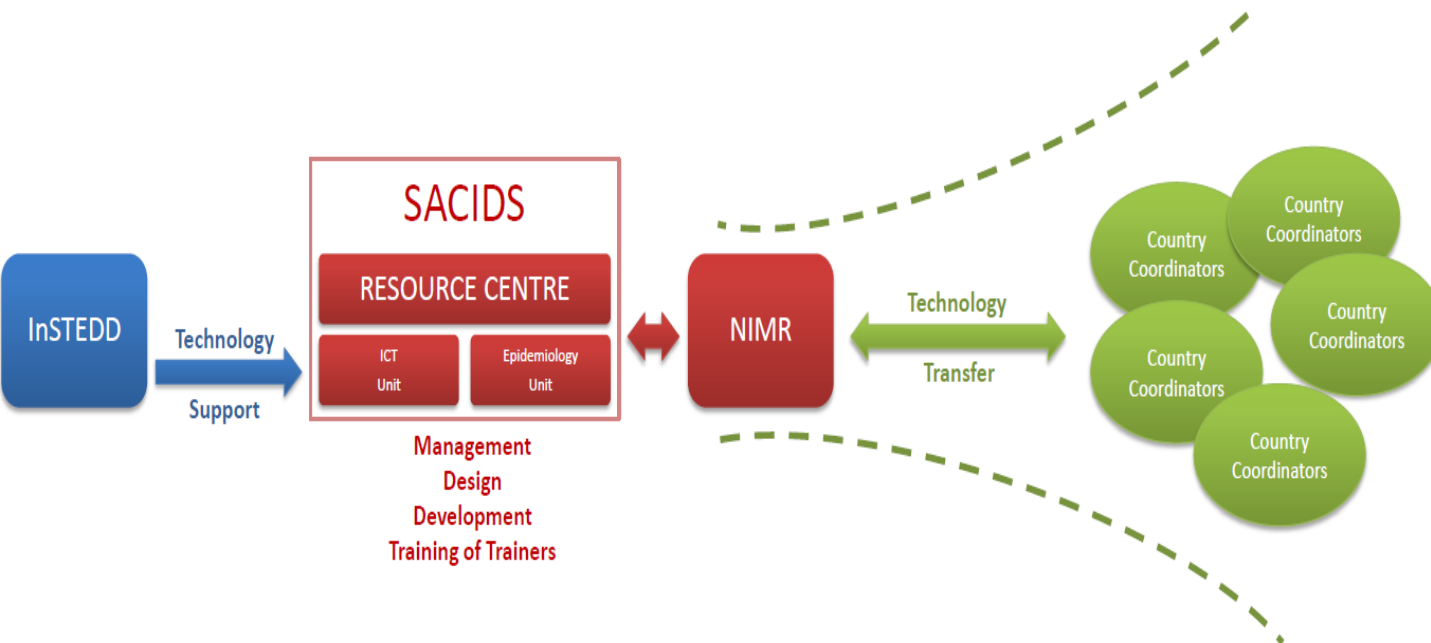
InSTEDD

Technology

Support

SACIDS

RESOURCE CENTRE

ICT Unit

Epidemiology Unit

Management
Design
Development
Training of Trainers

NIMR

Technology

Transfer

Country Coordinators

Country Coordinators

Country Coordinators

Country Coordinators

Country Coordinators